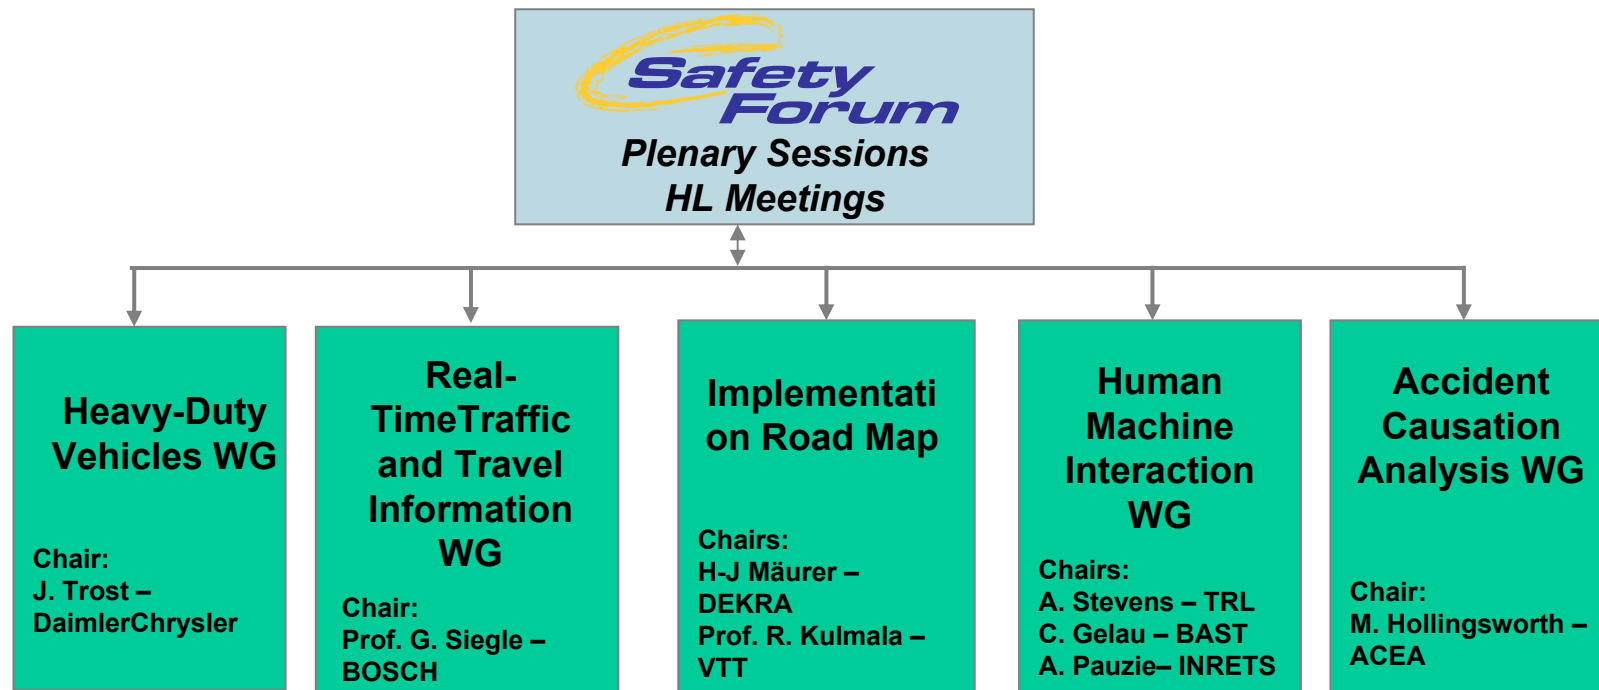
Safety Forum
Plenary Sessions
HL Meetings

Heavy-Duty Vehicles WG

Chair:
J. Trost – DaimlerChrysler

Real-TimeTraffic and Travel Information WG

Chair:
Prof. G. Siegle – BOSCH

Implementati on Road Map

Chairs:
H-J Mäurer – DEKRA
Prof. R. Kulmala – VTT

Human Machine Interaction WG

Chairs:
A. Stevens – TRL
C. Gelau – BAST
A. Pauzie– INRETS

Accident Causation Analysis WG

Chair:
M. Hollingsworth – ACEA